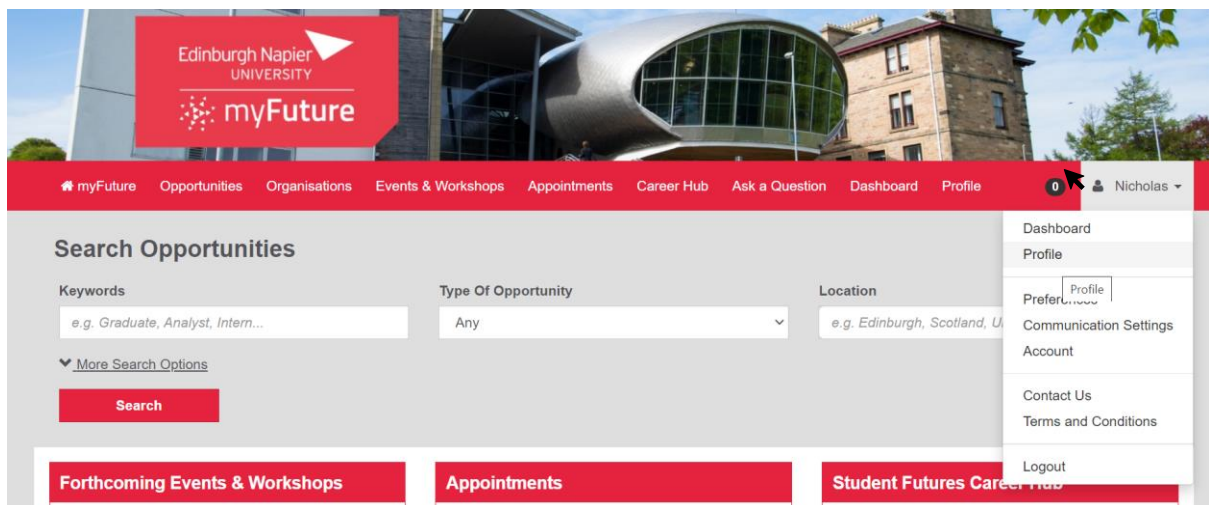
Edinburgh Napier UNIVERSITY

myFuture

myFuture Opportunities Organisations Events & Workshops Appointments Career Hub Ask a Question Dashboard Profile

0 Nicholas

Dashboard
Profile
Profile
Prefer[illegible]
Communication Settings
Account

Contact Us
Terms and Conditions

Logout

Search Opportunities

Keywords
e.g. Graduate, Analyst, Intern...

Type Of Opportunity
Any

Location
e.g. Edinburgh, Scotland, U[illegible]

More Search Options

Search

Forthcoming Events & Workshops

Appointments

Student Futures Care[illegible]